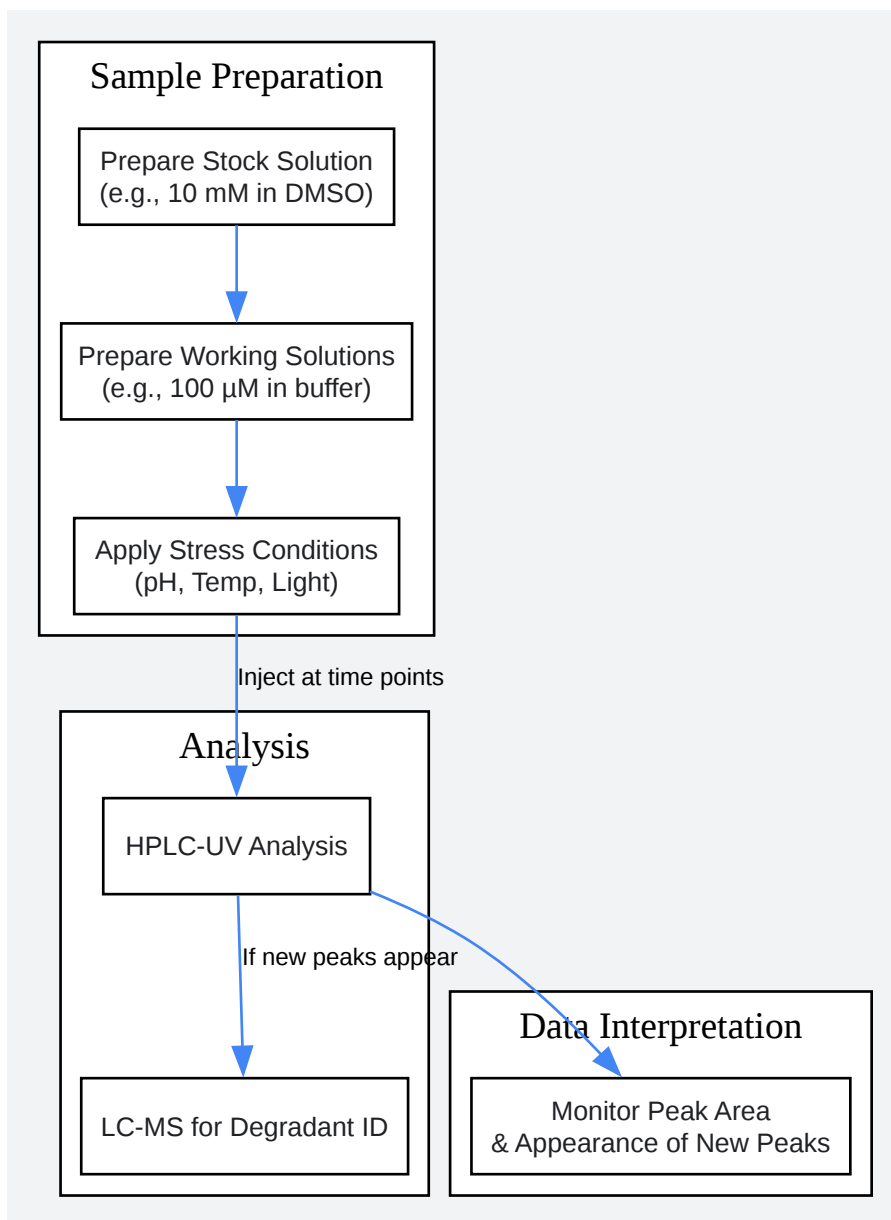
Sample Preparation

Prepare Stock Solution
(e.g., 10 mM in DMSO)

Prepare Working Solutions
(e.g., 100 µM in buffer)

Apply Stress Conditions
(pH, Temp, Light)

Inject at time points

Analysis

HPLC-UV Analysis

If new peaks appear

LC-MS for Degradant ID

Data Interpretation

Monitor Peak Area
& Appearance of New Peaks